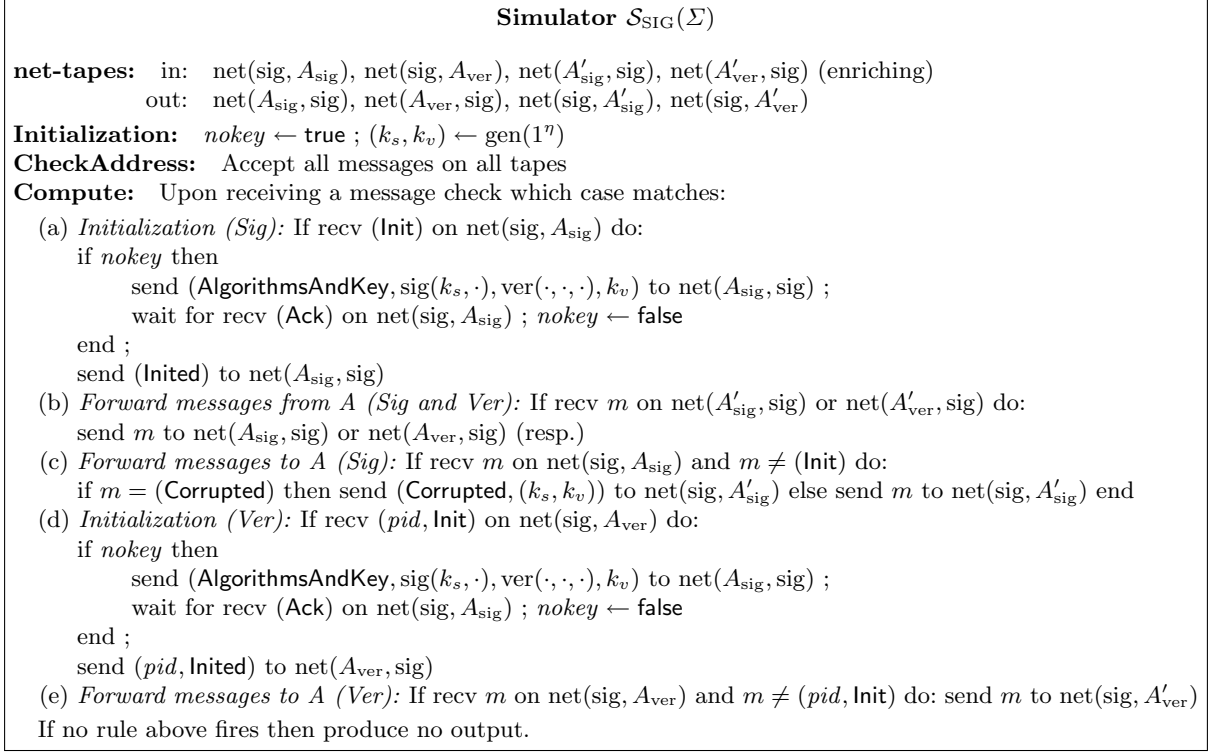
**Simulator $\mathcal{S}_{\mathrm{SIG}}(\Sigma)$**

**net-tapes:** in: $\mathrm{net}(\mathrm{sig}, A_{\mathrm{sig}})$, $\mathrm{net}(\mathrm{sig}, A_{\mathrm{ver}})$, $\mathrm{net}(A'_{\mathrm{sig}}, \mathrm{sig})$, $\mathrm{net}(A'_{\mathrm{ver}}, \mathrm{sig})$ (enriching)
out: $\mathrm{net}(A_{\mathrm{sig}}, \mathrm{sig})$, $\mathrm{net}(A_{\mathrm{ver}}, \mathrm{sig})$, $\mathrm{net}(\mathrm{sig}, A'_{\mathrm{sig}})$, $\mathrm{net}(\mathrm{sig}, A'_{\mathrm{ver}})$
**Initialization:** $nokey \leftarrow \mathsf{true}$ ; $(k_s, k_v) \leftarrow \mathrm{gen}(1^\eta)$
**CheckAddress:** Accept all messages on all tapes
**Compute:** Upon receiving a message check which case matches:
(a) *Initialization (Sig):* If recv $(\mathsf{Init})$ on $\mathrm{net}(\mathrm{sig}, A_{\mathrm{sig}})$ do:
if *nokey* then
send $(\mathsf{AlgorithmsAndKey}, \mathrm{sig}(k_s, \cdot), \mathrm{ver}(\cdot,\cdot,\cdot), k_v)$ to $\mathrm{net}(A_{\mathrm{sig}}, \mathrm{sig})$ ;
wait for recv $(\mathsf{Ack})$ on $\mathrm{net}(\mathrm{sig}, A_{\mathrm{sig}})$ ; $nokey \leftarrow \mathsf{false}$
end ;
send $(\mathsf{Inited})$ to $\mathrm{net}(A_{\mathrm{sig}}, \mathrm{sig})$
(b) *Forward messages from A (Sig and Ver):* If recv $m$ on $\mathrm{net}(A'_{\mathrm{sig}}, \mathrm{sig})$ or $\mathrm{net}(A'_{\mathrm{ver}}, \mathrm{sig})$ do:
send $m$ to $\mathrm{net}(A_{\mathrm{sig}}, \mathrm{sig})$ or $\mathrm{net}(A_{\mathrm{ver}}, \mathrm{sig})$ (resp.)
(c) *Forward messages to A (Sig):* If recv $m$ on $\mathrm{net}(\mathrm{sig}, A_{\mathrm{sig}})$ and $m \neq (\mathsf{Init})$ do:
if $m = (\mathsf{Corrupted})$ then send $(\mathsf{Corrupted}, (k_s, k_v))$ to $\mathrm{net}(\mathrm{sig}, A'_{\mathrm{sig}})$ else send $m$ to $\mathrm{net}(\mathrm{sig}, A'_{\mathrm{sig}})$ end
(d) *Initialization (Ver):* If recv $(pid, \mathsf{Init})$ on $\mathrm{net}(\mathrm{sig}, A_{\mathrm{ver}})$ do:
if *nokey* then
send $(\mathsf{AlgorithmsAndKey}, \mathrm{sig}(k_s, \cdot), \mathrm{ver}(\cdot,\cdot,\cdot), k_v)$ to $\mathrm{net}(A_{\mathrm{sig}}, \mathrm{sig})$ ;
wait for recv $(\mathsf{Ack})$ on $\mathrm{net}(\mathrm{sig}, A_{\mathrm{sig}})$ ; $nokey \leftarrow \mathsf{false}$
end ;
send $(pid, \mathsf{Inited})$ to $\mathrm{net}(A_{\mathrm{ver}}, \mathrm{sig})$
(e) *Forward messages to A (Ver):* If recv $m$ on $\mathrm{net}(\mathrm{sig}, A_{\mathrm{ver}})$ and $m \neq (pid, \mathsf{Init})$ do: send $m$ to $\mathrm{net}(\mathrm{sig}, A'_{\mathrm{ver}})$
If no rule above fires then produce no output.